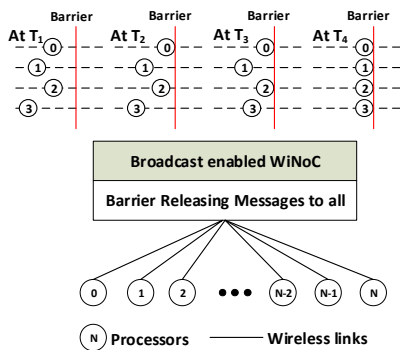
Barrier Barrier Barrier Barrier

At $T_1$ 0 1 2 3

At $T_2$ 0 1 2 3

At $T_3$ 0 1 2 3

At $T_4$ 0 1 2 3

Broadcast enabled WiNoC

Barrier Releasing Messages to all

0 1 2 ••• N-2 N-1 N

N Processors Wireless links